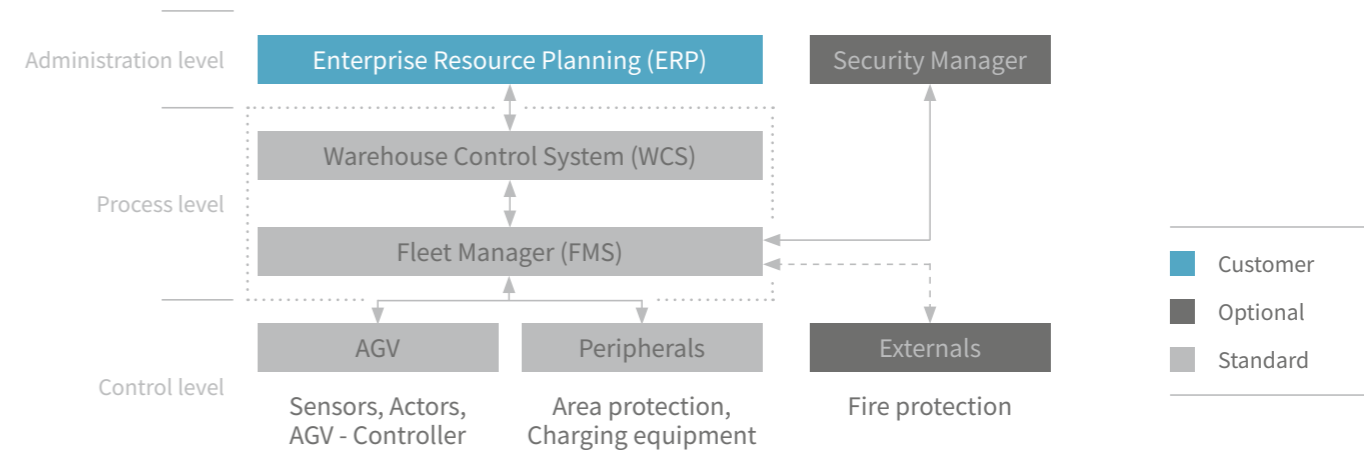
Administration level

Enterprise Resource Planning (ERP)

Security Manager

Process level

Warehouse Control System (WCS)

Fleet Manager (FMS)

Control level

AGV

Peripherals

Externals

Sensors, Actors, AGV - Controller

Area protection, Charging equipment

Fire protection

Customer

Optional

Standard